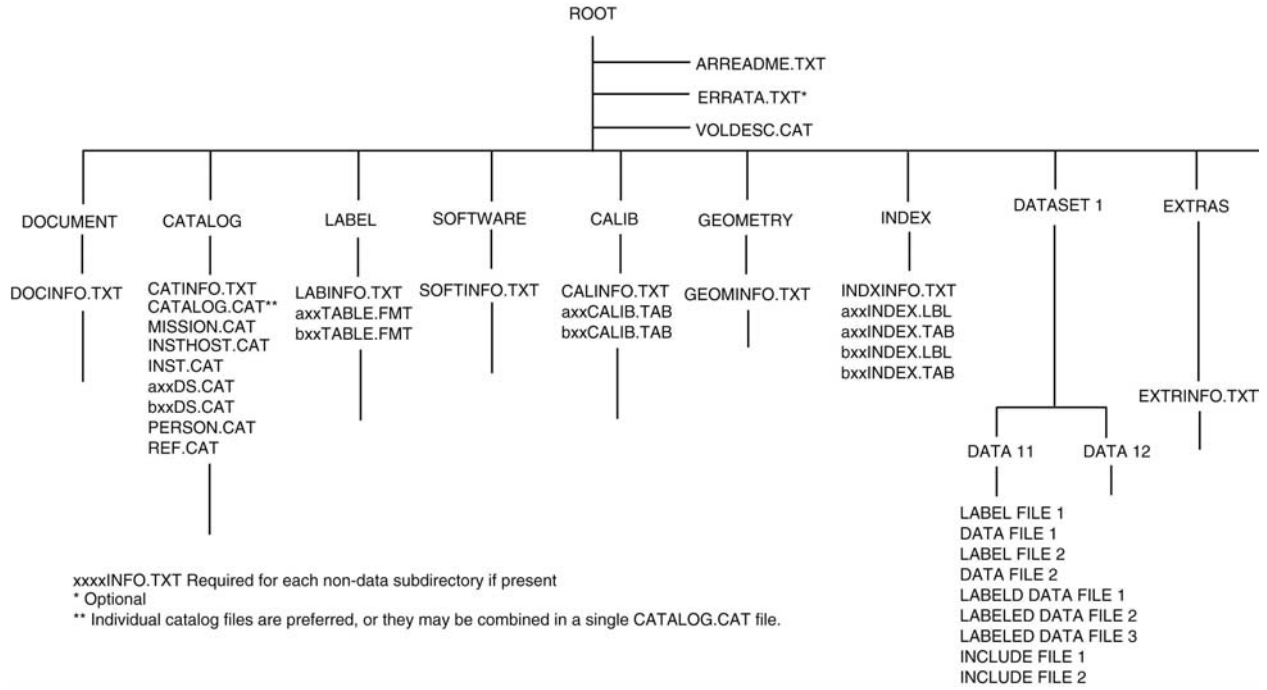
ROOT

ARREADME.TXT
ERRATA.TXT*
VOLDESC.CAT

DOCUMENT

DOCINFO.TXT

CATALOG

CATINFO.TXT
CATALOG.CAT**
MISSION.CAT
INSTHOST.CAT
INST.CAT
axxDS.CAT
bxxDS.CAT
PERSON.CAT
REF.CAT

LABEL

LABINFO.TXT
axxTABLE.FMT
bxxTABLE.FMT

SOFTWARE

SOFTINFO.TXT

CALIB

CALINFO.TXT
axxCALIB.TAB
bxxCALIB.TAB

GEOMETRY

GEOMINFO.TXT

INDEX

INDXINFO.TXT
axxINDEX.LBL
axxINDEX.TAB
bxxINDEX.LBL
bxxINDEX.TAB

DATASET 1

DATA 11

LABEL FILE 1
DATA FILE 1
LABEL FILE 2
DATA FILE 2
LABELD DATA FILE 1
LABELED DATA FILE 2
LABELED DATA FILE 3
INCLUDE FILE 1
INCLUDE FILE 2

DATA 12

EXTRAS

EXTRINFO.TXT

xxxxINFO.TXT Required for each non-data subdirectory if present
* Optional
** Individual catalog files are preferred, or they may be combined in a single CATALOG.CAT file.